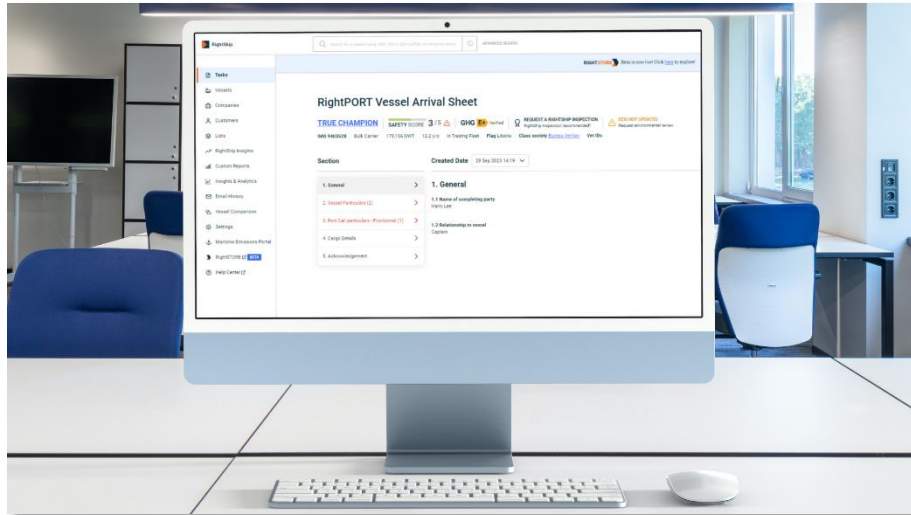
RightShip

Search for a vessel name, IMO, MMSI, call sign or company name

ADVANCED SEARCH

RIGHTSTORE Beta is now live! Click here to explore!

Tasks

Vessels

Companies

Customers

Lists

RightShip Insights

Custom Reports

Insights & Analytics

Email History

Vessel Comparison

Settings

Maritime Emissions Portal

RightSTORE BETA

Help Center

RightPORT Vessel Arrival Sheet

TRUE CHAMPION

SAFETY SCORE 3/5

GHG E+ Verified

REQUEST A RIGHTSHIP INSPECTION RightShip inspection recommended

EEXI NOT UPDATED Request environmental review

IMO 9465526 Bulk Carrier 179,156 DWT 13.2 y/o In Trading Fleet Flag Liberia Class society Bureau Veritas Vet Obs

Section

Created Date 29 Sep 2023 14:19

1. General

2. Vessel Particulars (2)

3. Port Call particulars - Provisional (1)

4. Cargo Details

5. Acknowledgement

1. General

1.1 Name of completing party
Hans Lee

1.2 Relationship to vessel
Captain